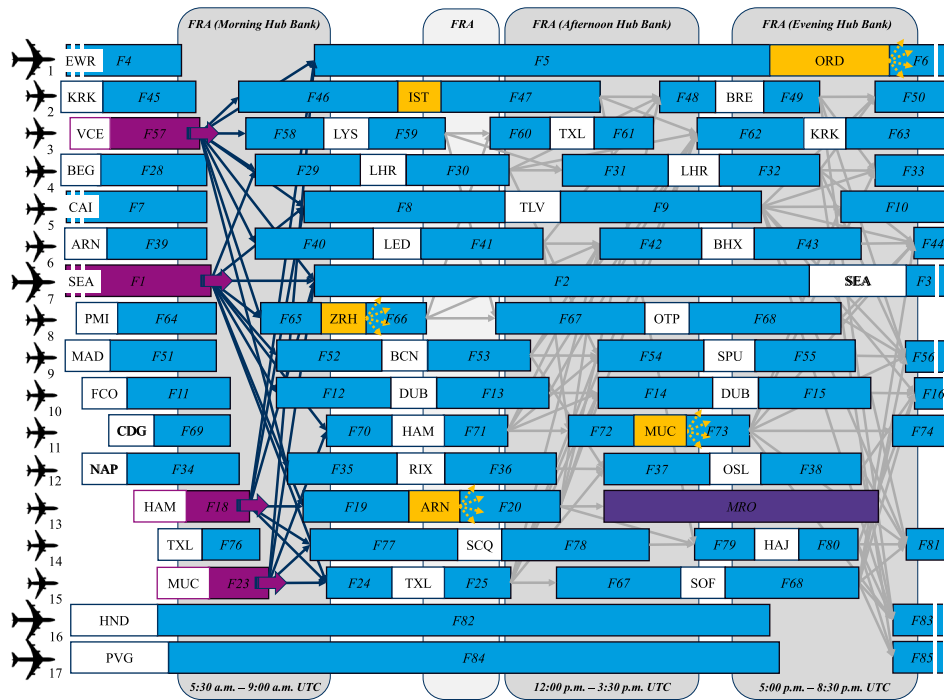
FRA (Morning Hub Bank)
FRA
FRA (Afternoon Hub Bank)
FRA (Evening Hub Bank)

1 EWR F4 F5 ORD F6
2 KRK F45 F46 IST F47 F48 BRE F49 F50
3 VCE F57 F58 LYS F59 F60 TXL F61 F62 KRK F63
4 BEG F28 F29 LHR F30 F31 LHR F32 F33
5 CAI F7 F8 TLV F9 F10
6 ARN F39 F40 LED F41 F42 BHX F43 F44
7 SEA F1 F2 SEA F3
8 PMI F64 F65 ZRH F66 F67 OTP F68
9 MAD F51 F52 BCN F53 F54 SPU F55 F56
10 FCO F11 F12 DUB F13 F14 DUB F15 F16
11 CDG F69 F70 HAM F71 F72 MUC F73 F74
12 NAP F34 F35 RIX F36 F37 OSL F38
13 HAM F18 F19 ARN F20 MRO
14 TXL F76 F77 SCQ F78 F79 HAJ F80 F81
15 MUC F23 F24 TXL F25 F67 SOF F68
16 HND F82 F83
17 PVG F84 F85

5:30 a.m. – 9:00 a.m. UTC
12:00 p.m. – 3:30 p.m. UTC
5:00 p.m. – 8:30 p.m. UTC